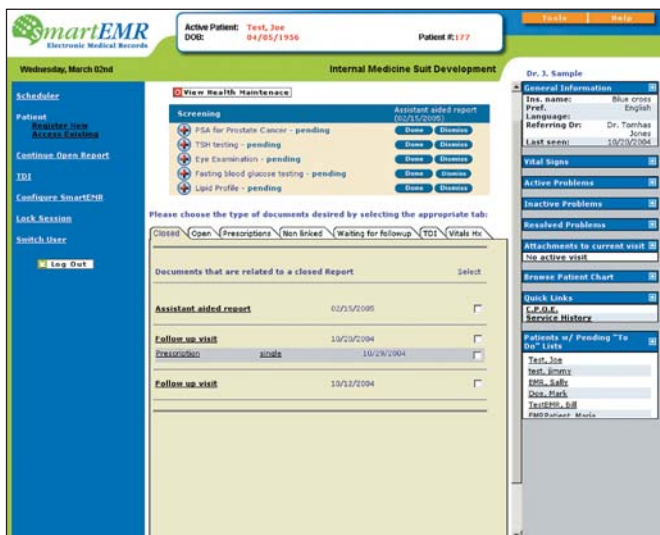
SmartEMR
Electronic Medical Records

Active Patient: Test, Joe
DOB: 04/05/1956
Patient #: 177

Tools | Help

Wednesday, March 02nd

Internal Medicine Suit Development

Dr. J. Sample

Scheduler

Patient
Register New
Access Existing

Continue Open Report

TDI

Configure SmartEMR

Lock Session

Switch User

Log Out

View Health Maintenace

| Screening | Assistant aided report (02/15/2005) | |
|---|---|---|
| PSA for Prostate Cancer - pending | Done | Dismiss |
| TSH testing - pending | Done | Dismiss |
| Eye Examination - pending | Done | Dismiss |
| Fasting blood glucose testing - pending | Done | Dismiss |
| Lipid Profile - pending | Done | Dismiss |

Please choose the type of documents desired by selecting the appropriate tab:

Closed | Open | Prescriptions | Non linked | Waiting for followup | TDI | Vitals Hx

Documents that are related to a closed Report | Select

| | | |
|---|---|---|
| Assistant aided report | 02/15/2005 | ☐ |
| Follow up visit | 10/20/2004 | ☐ |
| Prescription single | 10/29/2004 | ☐ |
| Follow up visit | 10/12/2004 | ☐ |

General Information
Ins. name: Blue cross
Pref. Language: English
Referring Dr: Dr. Tomhas Jones
Last seen: 10/20/2004

Vital Signs

Active Problems

Inactive Problems

Resolved Problems

Attachments to current visit
No active visit

Browse Patient Chart

Quick Links
C.P.O.E.
Service History

Patients w/ Pending "To Do" Lists
Test, Joe
test, jimmy
EMR, Sally
Doe, Mark
TestEMR, bill
EMRPatient, Maria